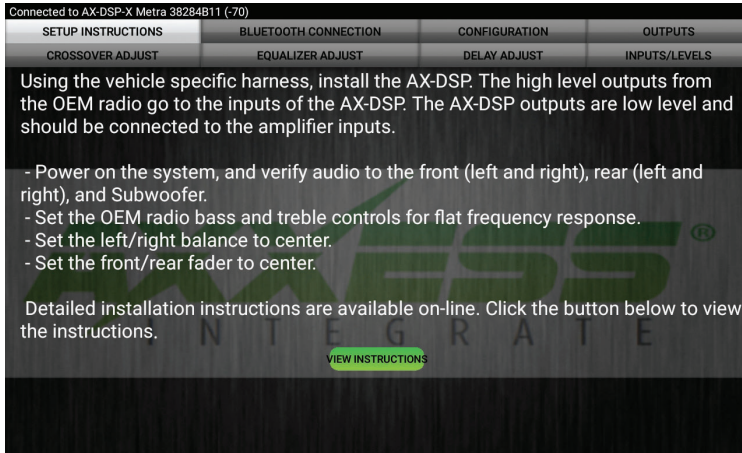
Connected to AX-DSP-X Metra 38284B11 (-70)

| SETUP INSTRUCTIONS | BLUETOOTH CONNECTION | CONFIGURATION | OUTPUTS |
|---|---|---|---|
| CROSSOVER ADJUST | EQUALIZER ADJUST | DELAY ADJUST | INPUTS/LEVELS |

Using the vehicle specific harness, install the AX-DSP. The high level outputs from the OEM radio go to the inputs of the AX-DSP. The AX-DSP outputs are low level and should be connected to the amplifier inputs.

- Power on the system, and verify audio to the front (left and right), rear (left and right), and Subwoofer.
- Set the OEM radio bass and treble controls for flat frequency response.
- Set the left/right balance to center.
- Set the front/rear fader to center.

Detailed installation instructions are available on-line. Click the button below to view the instructions.

AXXESS ® INTEGRATE

VIEW INSTRUCTIONS